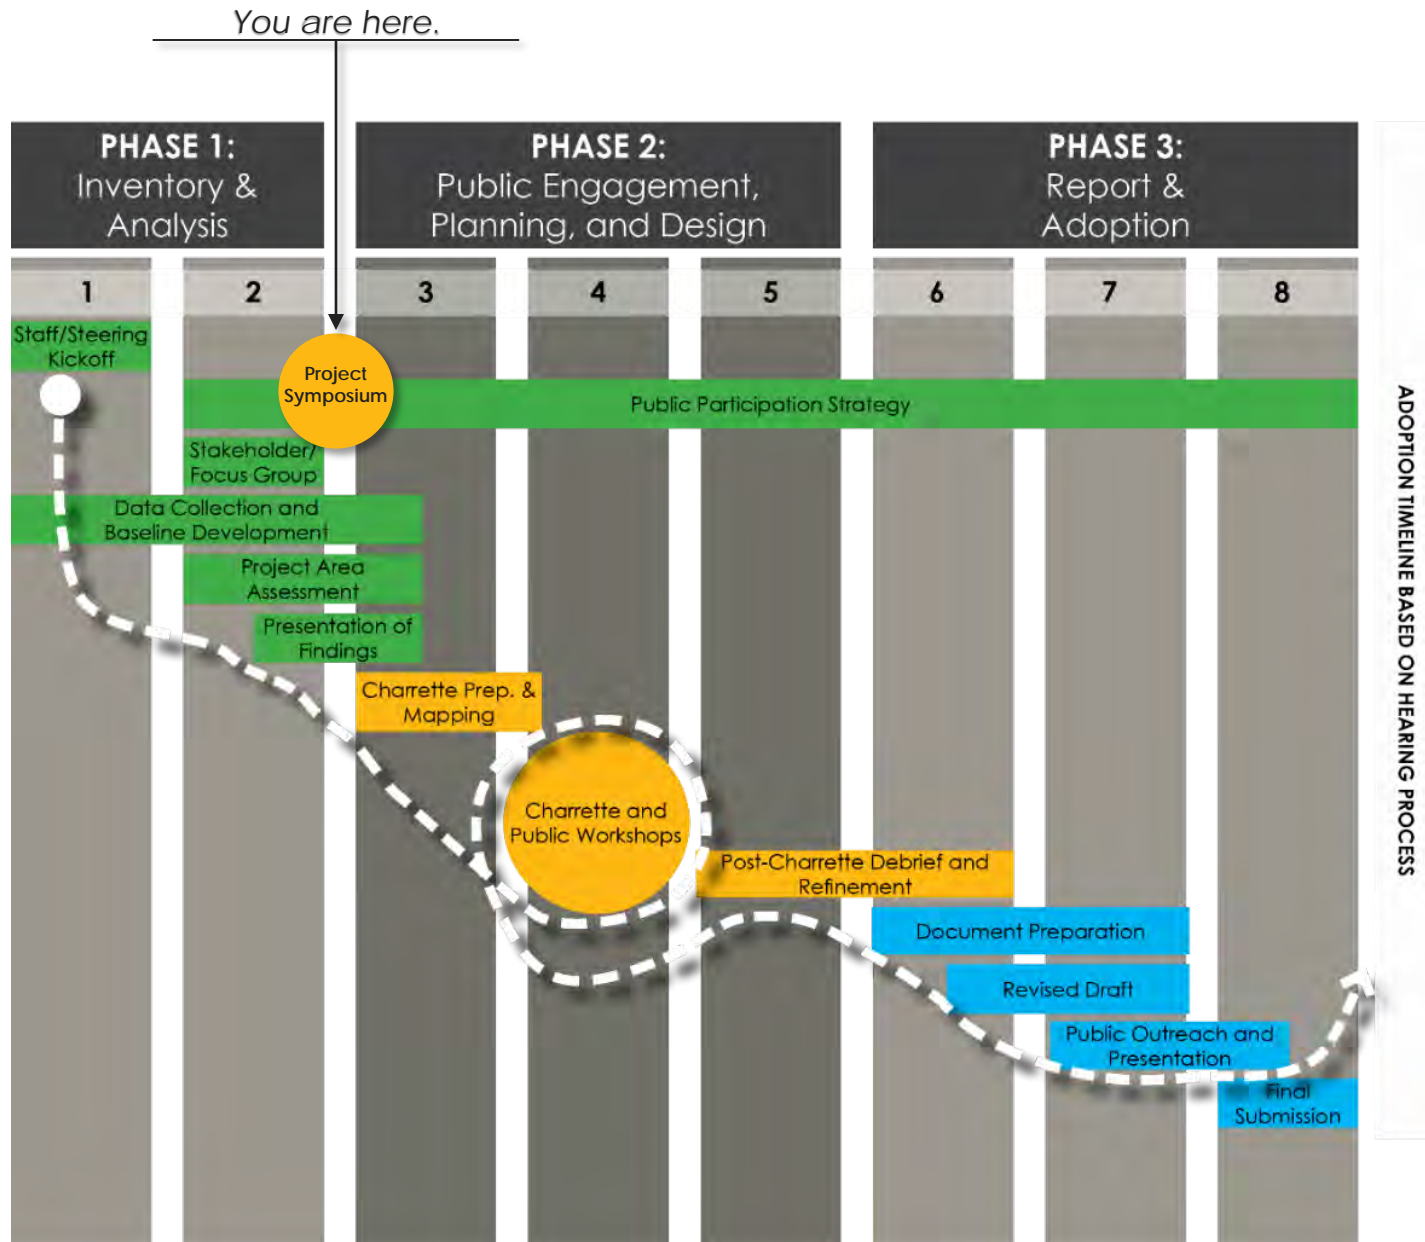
You are here.

PHASE 1:
Inventory & Analysis

PHASE 2:
Public Engagement, Planning, and Design

PHASE 3:
Report & Adoption

| 1 | 2 | 3 | 4 | 5 | 6 | 7 | 8 |
|---|---|---|---|---|---|---|---|

Staff/Steering Kickoff

Project Symposium

Public Participation Strategy

Stakeholder/ Focus Group

Data Collection and Baseline Development

Project Area Assessment

Presentation of Findings

Charrette Prep. & Mapping

Charrette and Public Workshops

Post-Charrette Debrief and Refinement

Document Preparation

Revised Draft

Public Outreach and Presentation

Final Submission

ADOPTION TIMELINE BASED ON HEARING PROCESS